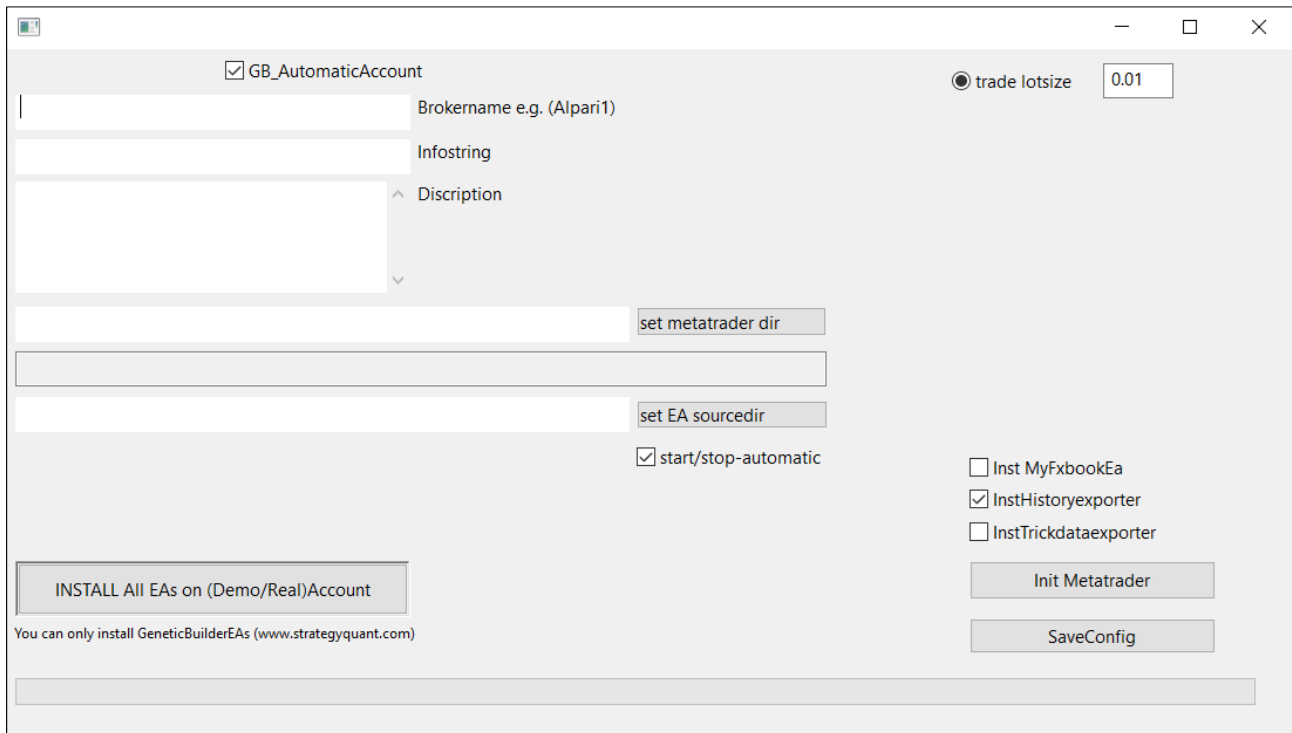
GB_AutomaticAccount

trade lotsize 0.01

Brokername e.g. (Alpari1)

Infostring

Discription

set metatrader dir

set EA sourcedir

start/stop-automatic

Inst MyFxbookEa

InstHistoryexporter

InstTrickdataexporter

INSTALL All EAs on (Demo/Real)Account

Init Metatrader

You can only install GeneticBuilderEAs (www.strategyquant.com)

SaveConfig